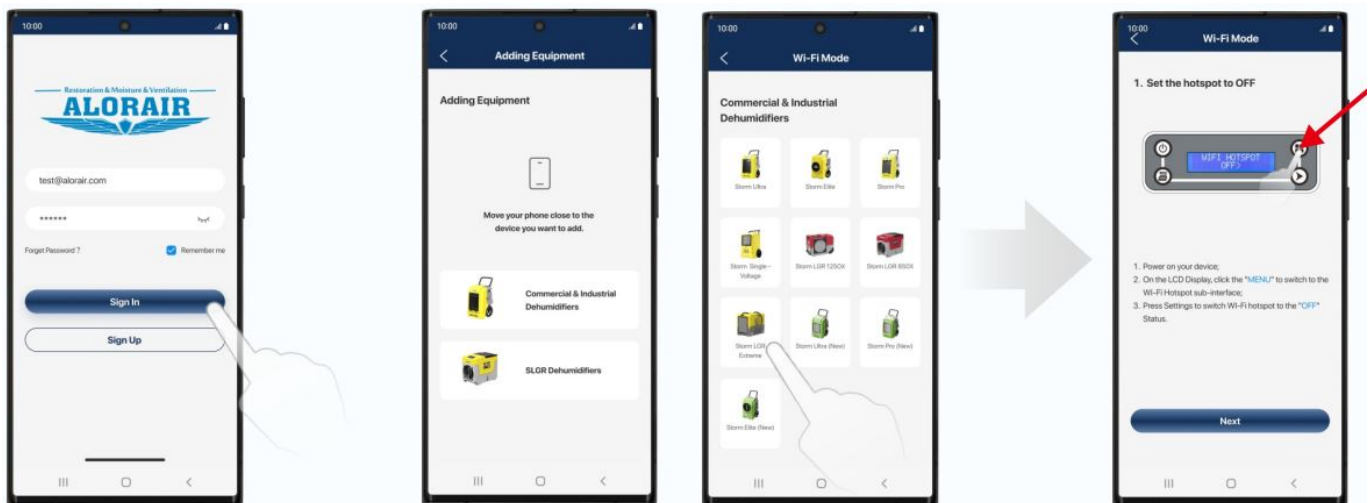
10:00

Restoration & Moisture & Ventilation
ALORAIR

test@alorair.com

******

Forget Password ?

Remember me

Sign In

Sign Up

10:00

Adding Equipment

Adding Equipment

Move your phone close to the device you want to add.

Commercial & Industrial Dehumidifiers

SLGR Dehumidifiers

10:00

Wi-Fi Mode

Commercial & Industrial Dehumidifiers

Storm Ultra

Storm Elite

Storm Pro

Storm Single-Voltage

Storm LGR 1250X

Storm LGR 850X

Storm LGR Extreme

Storm Ultra (New)

Storm Pro (New)

Storm Elite (New)

10:00

Wi-Fi Mode

1. Set the hotspot to OFF

WIFI HOTSPOT OFF>

1. Power on your device;
2. On the LCD Display, click the "MENU" to switch to the Wi-Fi Hotspot sub-interface;
3. Press Settings to switch Wi-Fi hotspot to the "OFF" Status.

Next